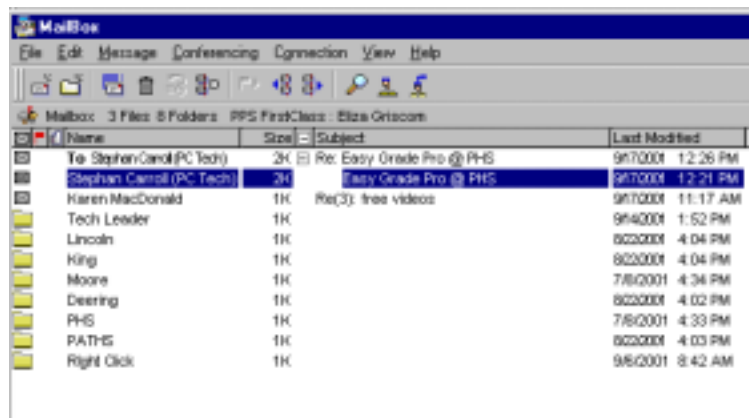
MailBox

File Edit Message Conferencing Connection View Help

Mailbox 3 Files 8 Folders PPS FirstClass : Eliza Griscom

| Name | Size | Subject | Last Modified |
|---|---|---|---|
| To Stephen Carroll (PC Tech) | 2K | Re: Easy Grade Pro @ PHS | 9/17/2001 12:26 PM |
| Stephan Carroll (PC Tech) | 2K | Easy Grade Pro @ PHS | 9/17/2001 12:21 PM |
| Karen MacDonald | 1K | Re(3): free videos | 9/17/2001 11:17 AM |
| Tech Leader | 1K | | 9/14/2001 1:52 PM |
| Lincoln | 1K | | 8/22/2001 4:04 PM |
| King | 1K | | 8/22/2001 4:04 PM |
| Moore | 1K | | 7/6/2001 4:34 PM |
| Deering | 1K | | 8/22/2001 4:02 PM |
| PHS | 1K | | 7/6/2001 4:33 PM |
| PATHS | 1K | | 8/22/2001 4:03 PM |
| Right Click | 1K | | 9/6/2001 8:42 AM |